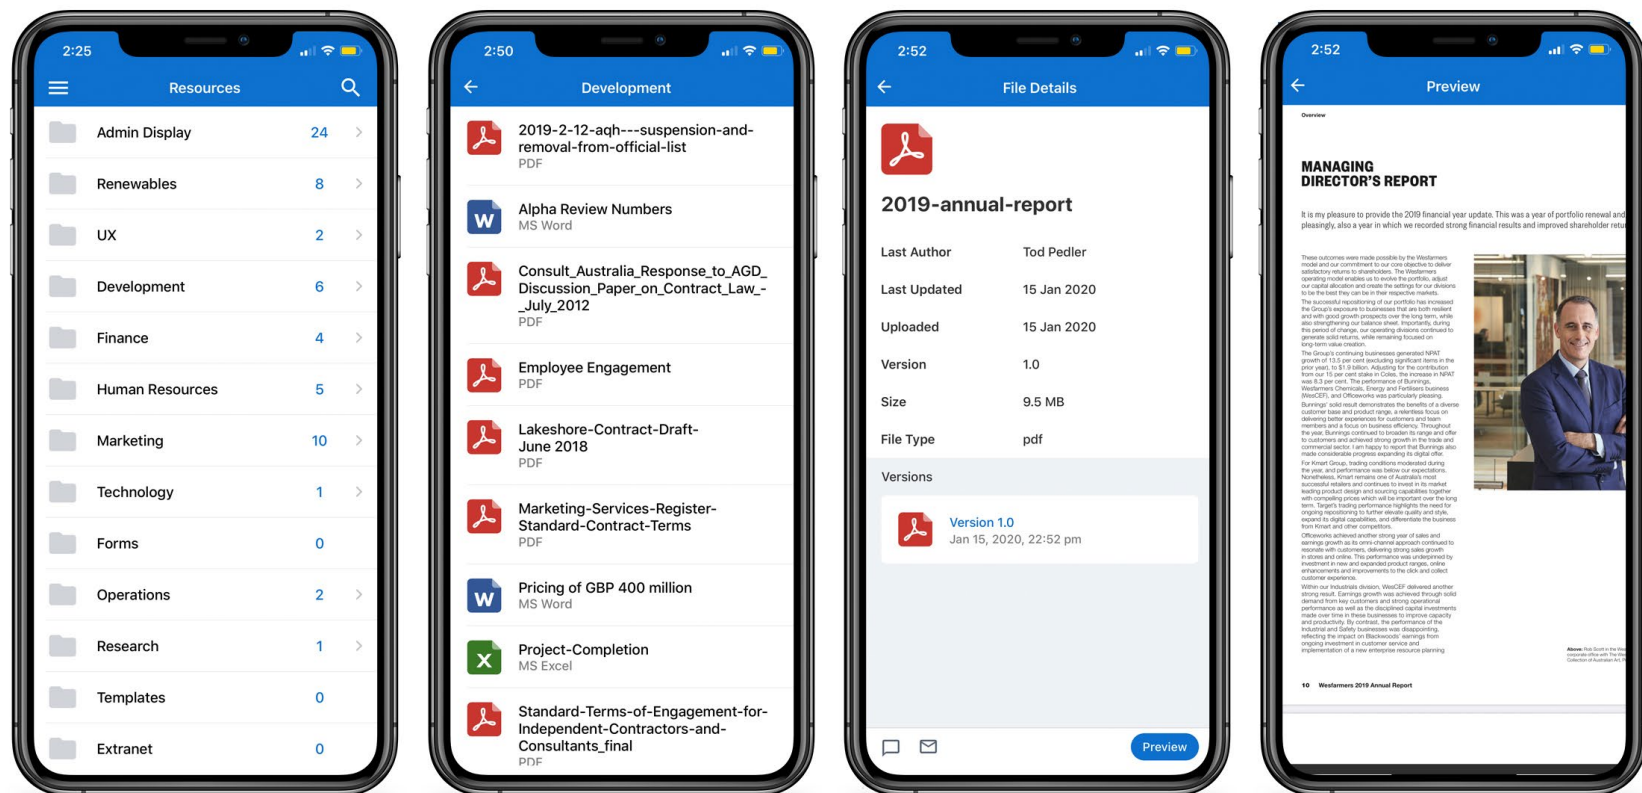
2:25

Resources

Admin Display 24
Renewables 8
UX 2
Development 6
Finance 4
Human Resources 5
Marketing 10
Technology 1
Forms 0
Operations 2
Research 1
Templates 0
Extranet 0

2:50

Development

2019-2-12-aqh---suspension-and-removal-from-official-list
PDF

W Alpha Review Numbers
MS Word

Consult_Australia_Response_to_AGD_Discussion_Paper_on_Contract_Law_-_July_2012
PDF

Employee Engagement
PDF

Lakeshore-Contract-Draft-June 2018
PDF

Marketing-Services-Register-Standard-Contract-Terms
PDF

W Pricing of GBP 400 million
MS Word

X Project-Completion
MS Excel

Standard-Terms-of-Engagement-for-Independent-Contractors-and-Consultants_final
PDF

2:52

File Details

2019-annual-report

Last Author Tod Pedler
Last Updated 15 Jan 2020
Uploaded 15 Jan 2020
Version 1.0
Size 9.5 MB
File Type pdf

Versions

Version 1.0
Jan 15, 2020, 22:52 pm

Preview

2:52

Preview

Overview

MANAGING DIRECTOR'S REPORT

It is my pleasure to provide the 2019 financial year update. This was a year of portfolio renewal and pleasingly, also a year in which we recorded strong financial results and improved shareholder retu

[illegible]

10 Wesfarmers 2019 Annual Report